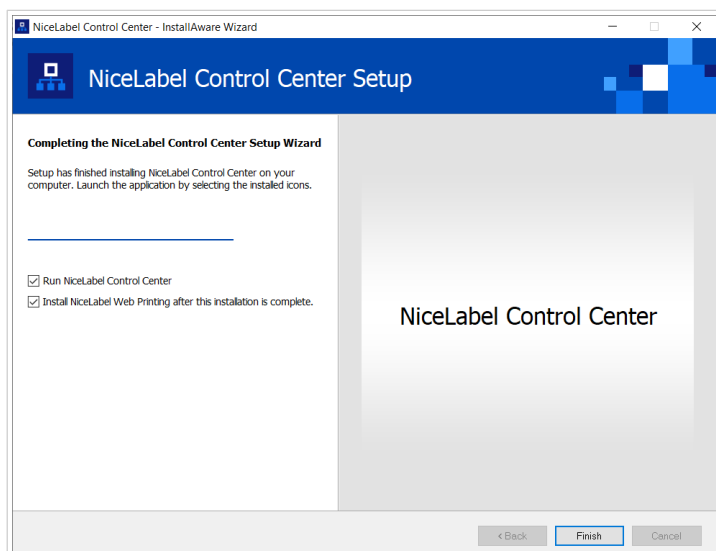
NiceLabel Control Center - InstallAware Wizard

NiceLabel Control Center Setup

Completing the NiceLabel Control Center Setup Wizard

Setup has finished installing NiceLabel Control Center on your computer. Launch the application by selecting the installed icons.

Run NiceLabel Control Center

Install NiceLabel Web Printing after this installation is complete.

NiceLabel Control Center

< Back

Finish

Cancel